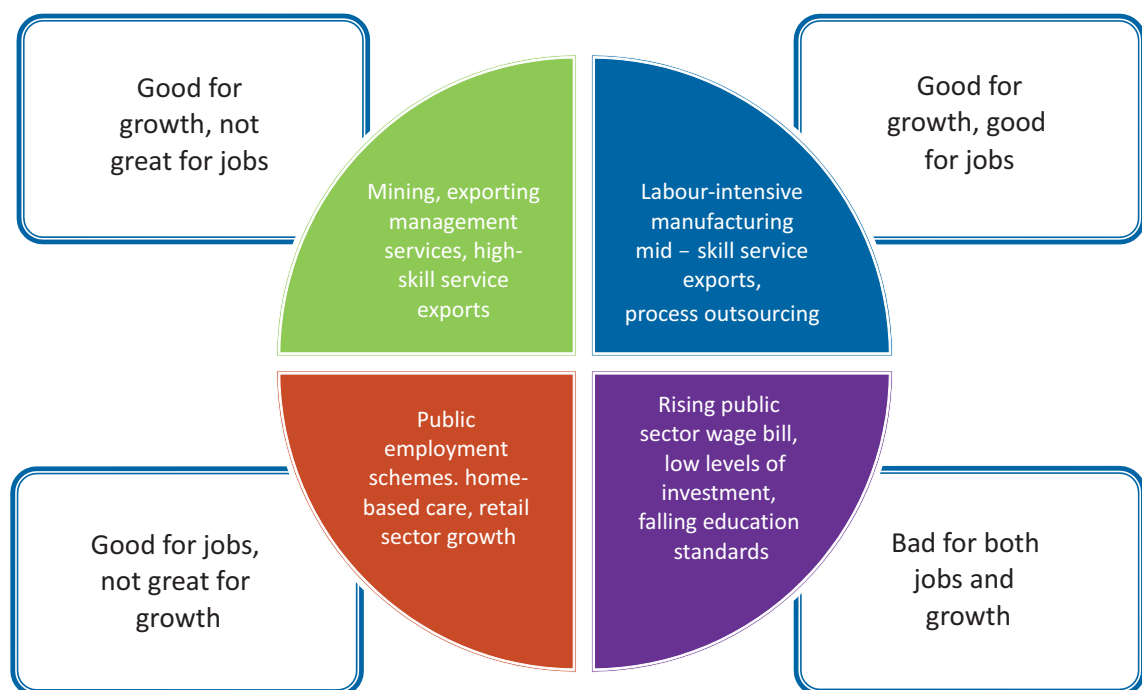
Good for growth, not great for jobs

Mining, exporting management services, high-skill service exports

Good for growth, good for jobs

Labour-intensive manufacturing mid – skill service exports, process outsourcing

Public employment schemes. home-based care, retail sector growth

Rising public sector wage bill, low levels of investment, falling education standards

Good for jobs, not great for growth

Bad for both jobs and growth